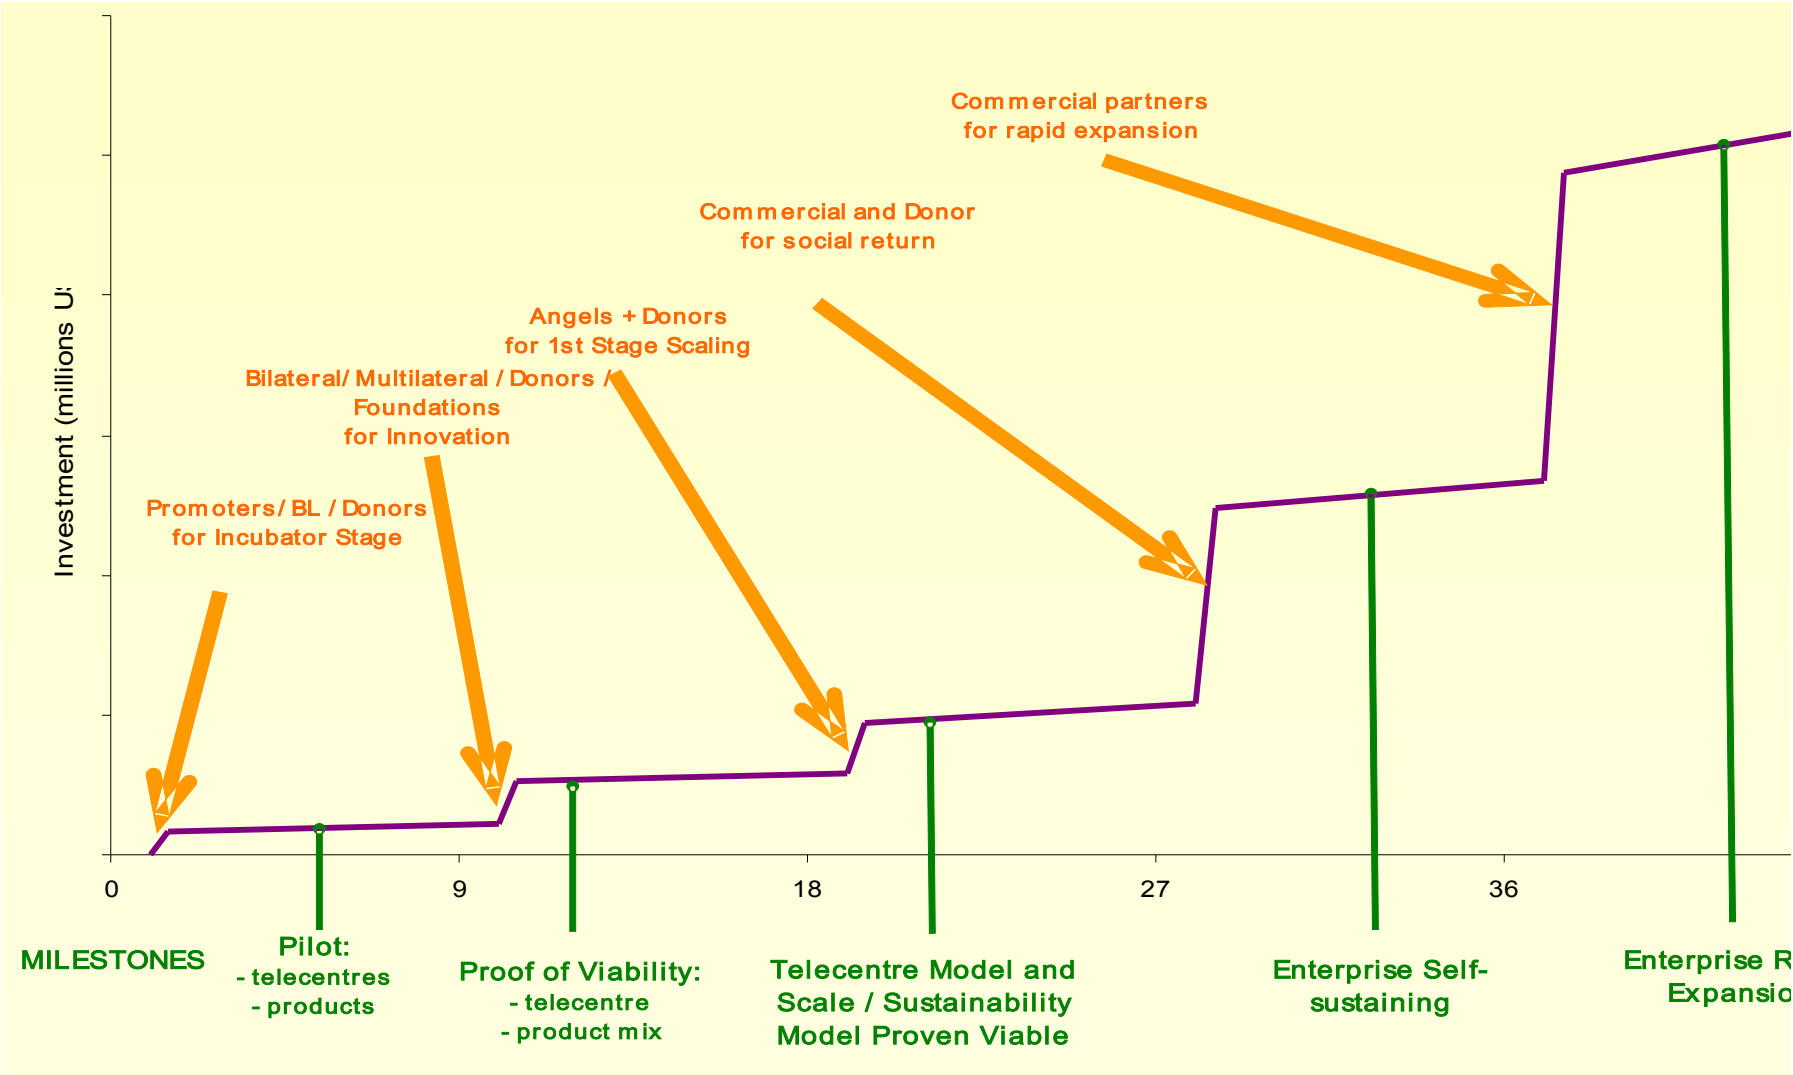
Investment (millions U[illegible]

Commercial partners for rapid expansion

Commercial and Donor for social return

Angels + Donors for 1st Stage Scaling

Bilateral/ Multilateral / Donors / Foundations for Innovation

Promoters/ BL / Donors for Incubator Stage

0

9

18

27

36

MILESTONES

Pilot:
- telecentres
- products

Proof of Viability:
- telecentre
- product mix

Telecentre Model and Scale / Sustainability Model Proven Viable

Enterprise Self-sustaining

Enterprise R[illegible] Expansio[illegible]